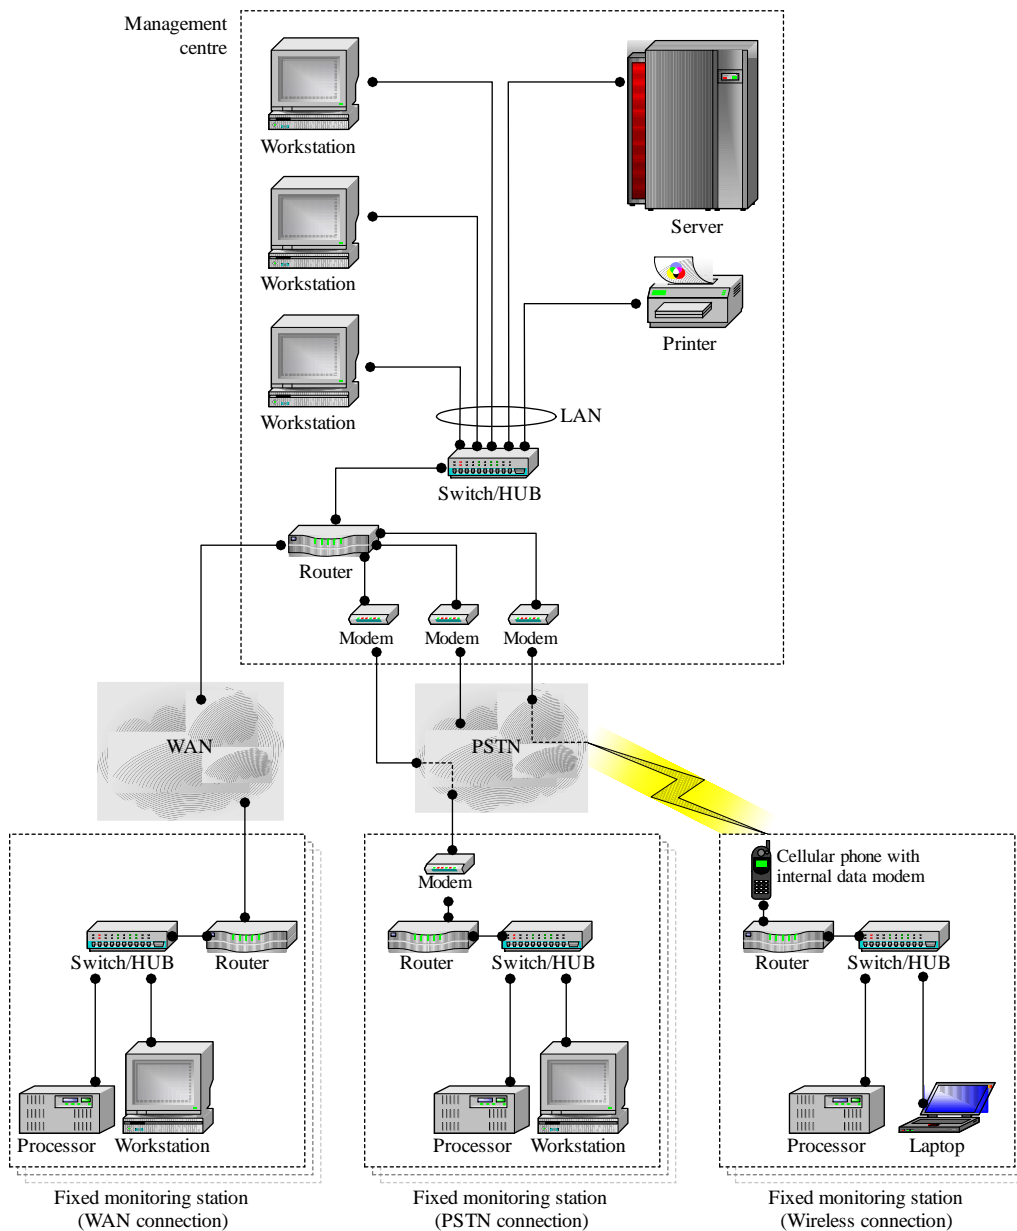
Management centre

Workstation

Server

Workstation

Printer

Workstation

LAN

Switch/HUB

Router

Modem Modem Modem

WAN

PSTN

Modem

Cellular phone with internal data modem

Switch/HUB Router

Router Switch/HUB

Router Switch/HUB

Processor Workstation

Processor Workstation

Processor Laptop

Fixed monitoring station (WAN connection)

Fixed monitoring station (PSTN connection)

Fixed monitoring station (Wireless connection)